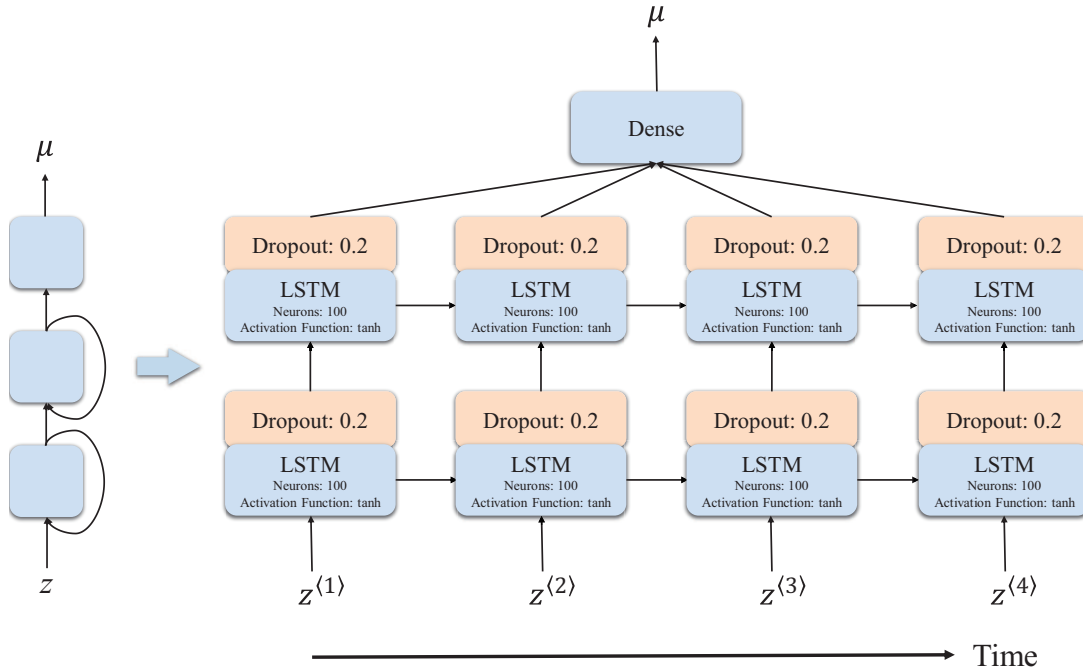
$\mu$

$\mu$

Dense

Dropout: 0.2
LSTM
Neurons: 100
Activation Function: tanh

Dropout: 0.2
LSTM
Neurons: 100
Activation Function: tanh

Dropout: 0.2
LSTM
Neurons: 100
Activation Function: tanh

Dropout: 0.2
LSTM
Neurons: 100
Activation Function: tanh

Dropout: 0.2
LSTM
Neurons: 100
Activation Function: tanh

Dropout: 0.2
LSTM
Neurons: 100
Activation Function: tanh

Dropout: 0.2
LSTM
Neurons: 100
Activation Function: tanh

Dropout: 0.2
LSTM
Neurons: 100
Activation Function: tanh

$z$

$z^{\langle 1 \rangle}$ $z^{\langle 2 \rangle}$ $z^{\langle 3 \rangle}$ $z^{\langle 4 \rangle}$

Time